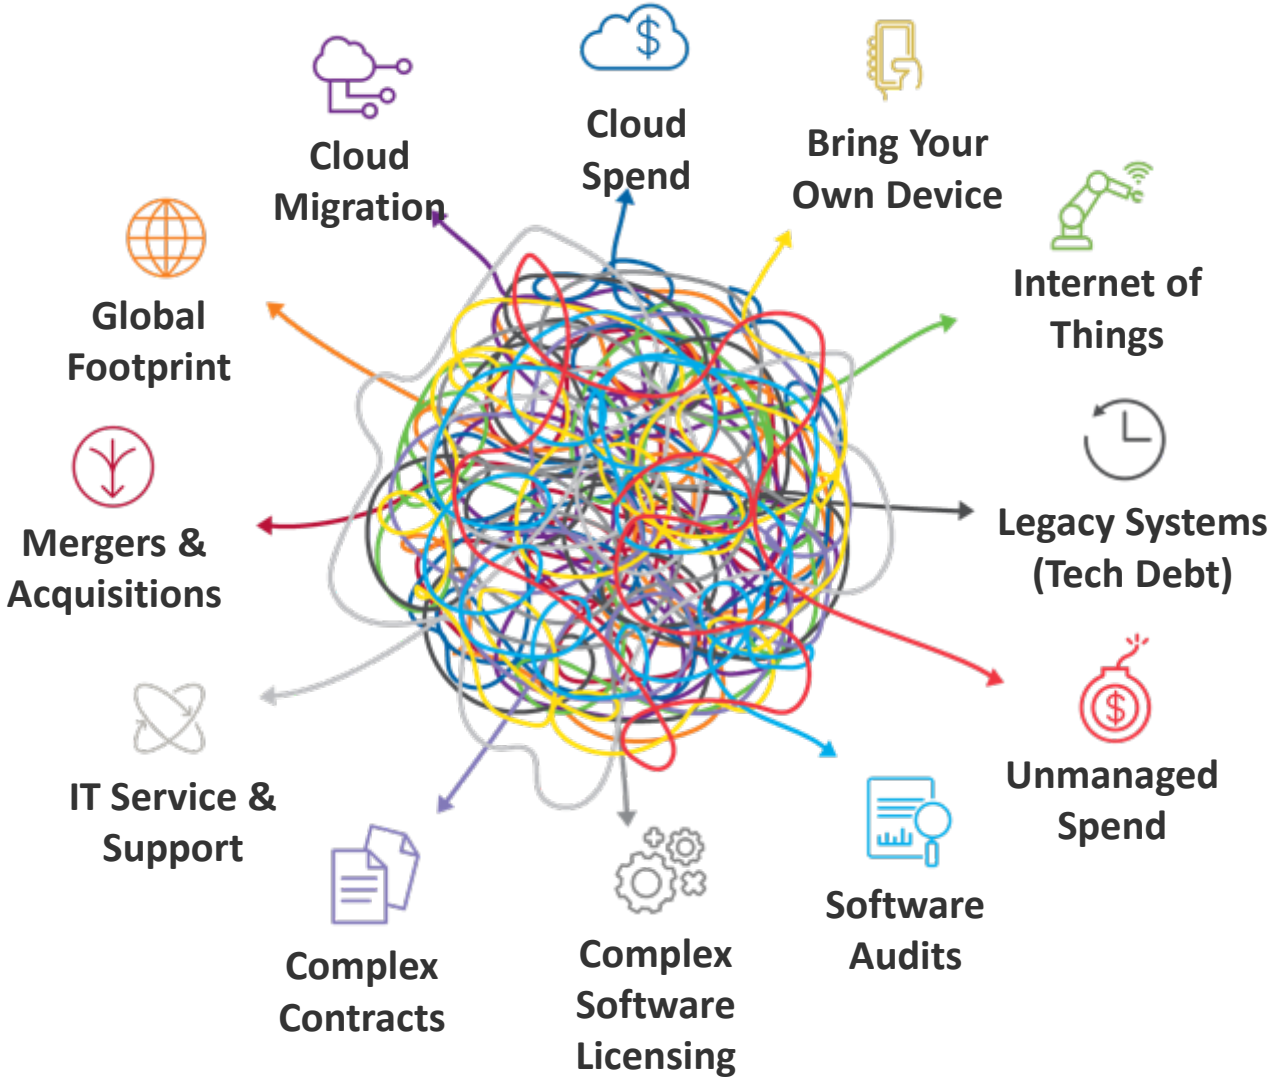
Cloud Migration

Cloud Spend

Bring Your Own Device

Internet of Things

Global Footprint

Legacy Systems (Tech Debt)

Mergers & Acquisitions

Unmanaged Spend

IT Service & Support

Software Audits

Complex Contracts

Complex Software Licensing